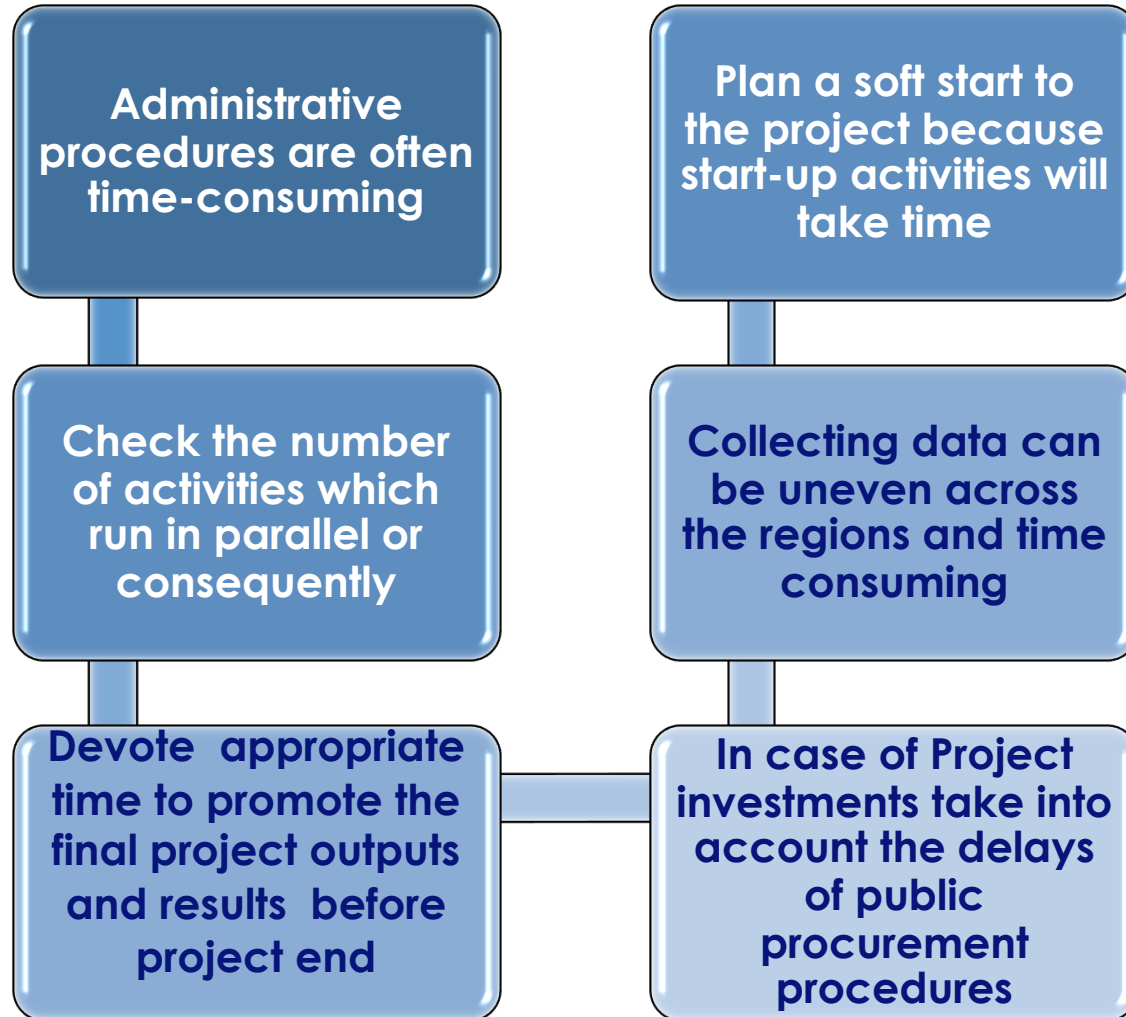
Administrative procedures are often time-consuming

Check the number of activities which run in parallel or consequently

Devote appropriate time to promote the final project outputs and results before project end

In case of Project investments take into account the delays of public procurement procedures

Collecting data can be uneven across the regions and time consuming

Plan a soft start to the project because start-up activities will take time